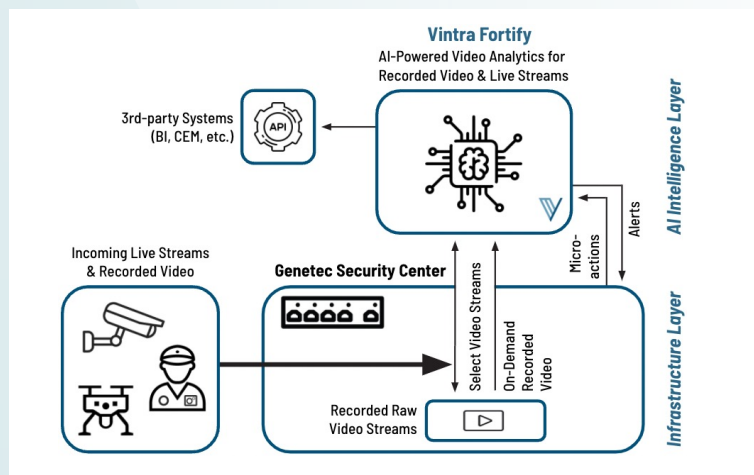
Vintra Fortify
AI-Powered Video Analytics for Recorded Video & Live Streams

3rd-party Systems (BI, CEM, etc.)

API

AI Intelligence Layer

Alerts

Micro-actions

Incoming Live Streams & Recorded Video

Genetec Security Center

Select Video Streams

On-Demand Recorded Video

Recorded Raw Video Streams

Infrastructure Layer